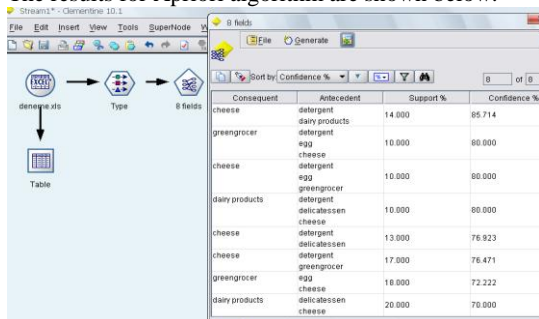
The results for Apriori algorithm are shown below.

Stream1* - Clementine 10.1

File Edit Insert View Tools SuperNode W

deneme.xls

Type

8 fields

Table

8 fields

File Generate

Sort by: Confidence %

8 of 8

| Consequent | Antecedent | Support % | Confidence % |
|---|---|---|---|
| cheese | detergent dairy products | 14.000 | 85.714 |
| greengrocer | detergent egg cheese | 10.000 | 80.000 |
| cheese | detergent egg greengrocer | 10.000 | 80.000 |
| dairy products | detergent delicatessen cheese | 10.000 | 80.000 |
| cheese | detergent delicatessen | 13.000 | 76.923 |
| cheese | detergent greengrocer | 17.000 | 76.471 |
| greengrocer | egg cheese | 18.000 | 72.222 |
| dairy products | delicatessen cheese | 20.000 | 70.000 |